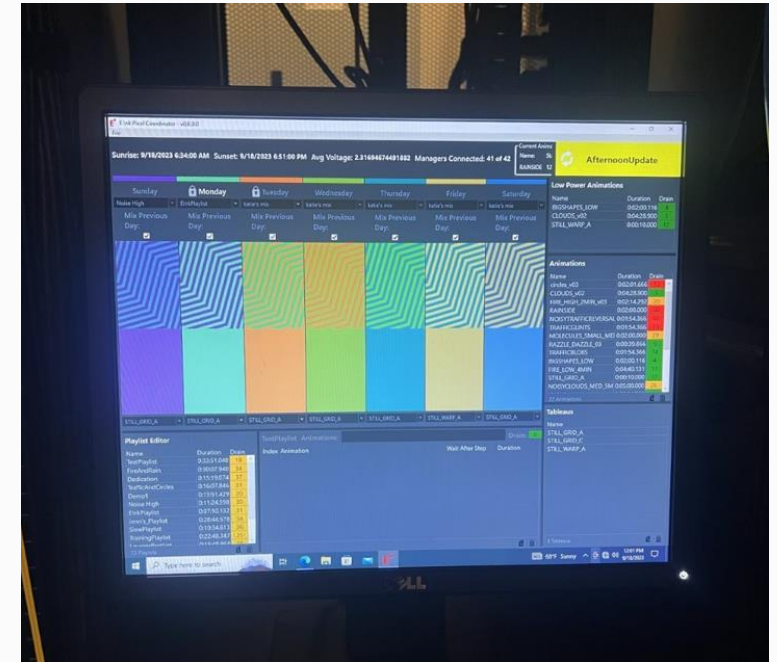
Elink Pixel Coordinator - v0.0.0.0

Sunrise: 9/18/2023 6:34:00 AM Sunset: 9/18/2023 6:51:00 PM Avg Voltage: 2.31694674481882 Managers Connected: 41 of 42

Current Anim
Name: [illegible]
RAINSIDE 12

AfternoonUpdate

Sunday | Monday | Tuesday | Wednesday | Thursday | Friday | Saturday

Noise High | ErinPlaylist | katie's mix | katie's mix | katie's mix | katie's mix | katie's mix

Mix Previous Day: | Mix Previous Day: | Mix Previous Day: | Mix Previous Day: | Mix Previous Day: | Mix Previous Day: | Mix Previous Day:

STILL_GRID_A | STILL_GRID_A | STILL_GRID_A | STILL_GRID_B | STILL_GRID_A | STILL_WARP_A | STILL_GRID_A

Low Power Animations

| Name | Duration | Drain |
|---|---|---|
| BIGSHAPES_LOW | 0:02:00.116 | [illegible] |
| CLOUDS_v02 | 0:04:28.900 | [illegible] |
| STILL_WARP_A | 0:00:16.000 | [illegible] |

Animations

| Name | Duration | Drain |
|---|---|---|
| circles_v03 | 0:02:01.666 | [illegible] |
| CLOUDS_v02 | 0:04:28.900 | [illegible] |
| FIRE_HIGH_2MIN_v03 | 0:02:14.797 | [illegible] |
| RAINSIDE | 0:02:00.000 | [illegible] |
| BIGSKYTRAFFICREVERSAL | 0:01:54.366 | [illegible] |
| TRAFFICLIGHTS | 0:01:54.366 | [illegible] |
| MOLECULES_SMALL_MED | 0:02:00.000 | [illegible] |
| RAZZLE_DAZZLE_03 | 0:00:20.864 | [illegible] |
| TRAFFICBLOBS | 0:01:54.366 | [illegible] |
| BIGSHAPES_LOW | 0:02:00.116 | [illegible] |
| FIRE_LOW_4MIN | 0:04:40.131 | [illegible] |
| STILL_GRID_A | 0:00:10.000 | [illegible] |
| NOISECLOUDS_MED_5M | 0:05:00.000 | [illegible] |

22 Animations

Tableaus

Name
STILL_GRID_A
STILL_GRID_C
STILL_WARP_A

8 Tableaus

Playlist Editor

| Name | Duration | Drain |
|---|---|---|
| TestPlaylist | 0:32:51.046 | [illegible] |
| FireAndRain | 0:00:07.946 | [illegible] |
| Dedication | 0:15:19.674 | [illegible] |
| TestSlicedCircles | 0:16:07.846 | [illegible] |
| Demo1 | 0:13:51.429 | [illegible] |
| Noise High | 0:11:24.510 | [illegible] |
| ErinPlaylist | 0:07:10.132 | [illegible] |
| Jesse's_Playlist | 0:28:46.579 | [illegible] |
| SlowPlaylist | 0:13:54.513 | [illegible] |
| TrainingPlaylist | 0:22:48.347 | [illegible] |

15 Playlists

TestPlaylist Animations: Drain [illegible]

Index Animation | Wait After Step | Duration

Type here to search

68°F Sunny 12:01 PM 9/18/2023